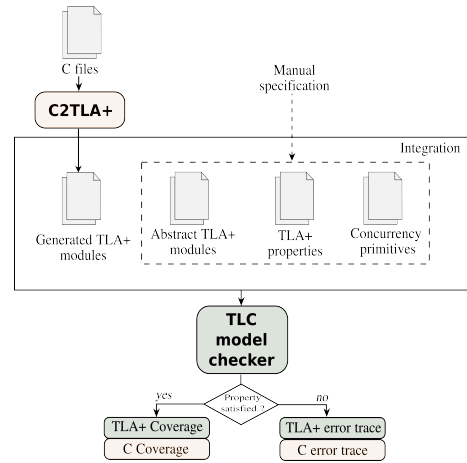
C files

C2TLA+

Manual specification

Integration

Generated TLA+ modules

Abstract TLA+ modules

TLA+ properties

Concurrency primitives

TLC model checker

Property satisfied ?

yes

no

TLA+ Coverage

C Coverage

TLA+ error trace

C error trace